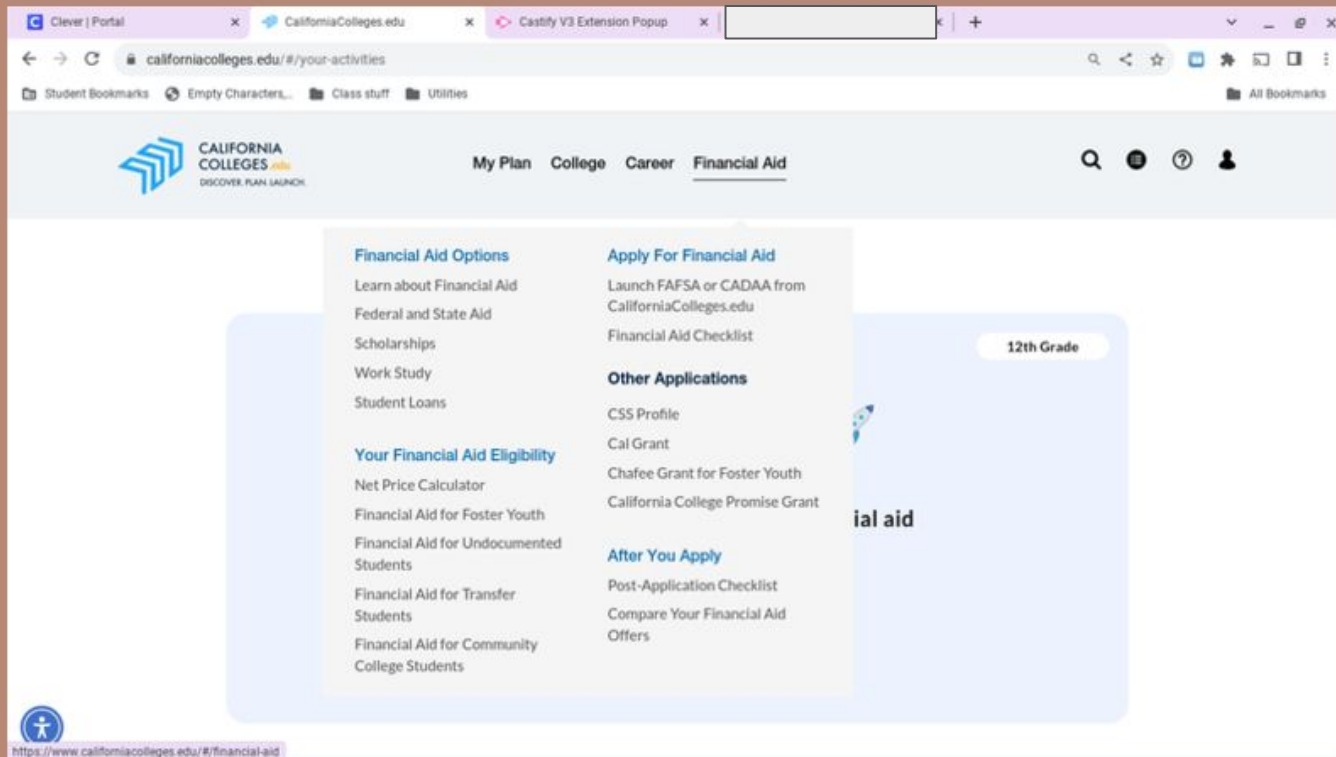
Clever | Portal
CaliforniaColleges.edu
Castify V3 Extension Popup

californiacolleges.edu/#/your-activities

Student Bookmarks
Empty Characters,...
Class stuff
Utilities
All Bookmarks

CALIFORNIA COLLEGES.edu
DISCOVER. PLAN. LAUNCH.

My Plan College Career Financial Aid

Financial Aid Options
Learn about Financial Aid
Federal and State Aid
Scholarships
Work Study
Student Loans

Your Financial Aid Eligibility
Net Price Calculator
Financial Aid for Foster Youth
Financial Aid for Undocumented Students
Financial Aid for Transfer Students
Financial Aid for Community College Students

Apply For Financial Aid
Launch FAFSA or CADAA from CaliforniaColleges.edu
Financial Aid Checklist

Other Applications
CSS Profile
Cal Grant
Chafee Grant for Foster Youth
California College Promise Grant

After You Apply
Post-Application Checklist
Compare Your Financial Aid Offers

12th Grade

ial aid

https://www.californiacolleges.edu/#/financial-aid